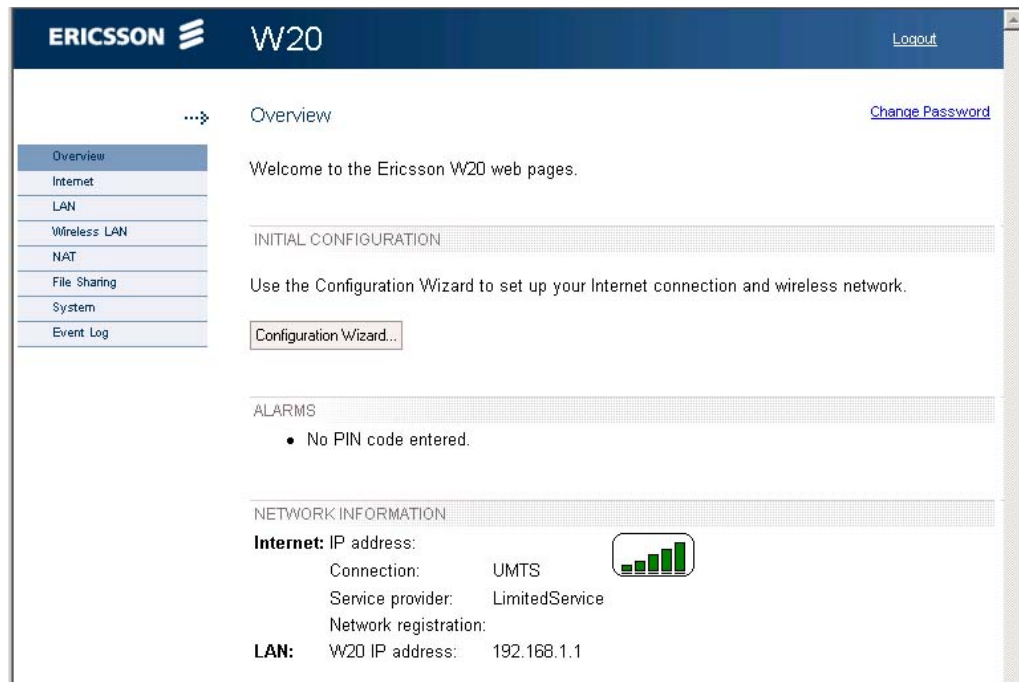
ERICSSON W20 Logout

Overview
Internet
LAN
Wireless LAN
NAT
File Sharing
System
Event Log

Overview

Change Password

Welcome to the Ericsson W20 web pages.

INITIAL CONFIGURATION

Use the Configuration Wizard to set up your Internet connection and wireless network.

Configuration Wizard...

ALARMS

• No PIN code entered.

NETWORK INFORMATION

| | | |
|---|---|---|
| **Internet:** | IP address: | |
| | Connection: | UMTS |
| | Service provider: | LimitedService |
| | Network registration: | |
| **LAN:** | W20 IP address: | 192.168.1.1 |